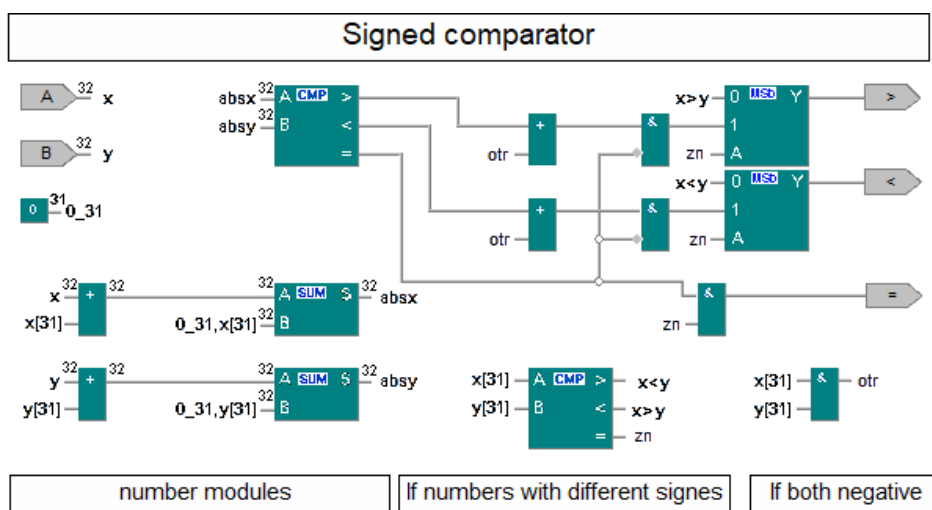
Signed comparator

A 32 x

B 32 y

0 31 0_31

absx 32 A CMP >
absy 32 B <
=

otr +

otr +

&

&

x>y 0 MSb Y >
1
zn A

x<y 0 MSb Y <
1
zn A

&
zn =

x 32 + 32
x[31]

32 A SUM S 32 absx
0_31,x[31] 32 B

y 32 + 32
y[31]

32 A SUM S 32 absy
0_31,y[31] 32 B

x[31] A CMP > x<y
y[31] B < x>y
= zn

x[31] & otr
y[31]

number modules

If numbers with different signes

If both negative